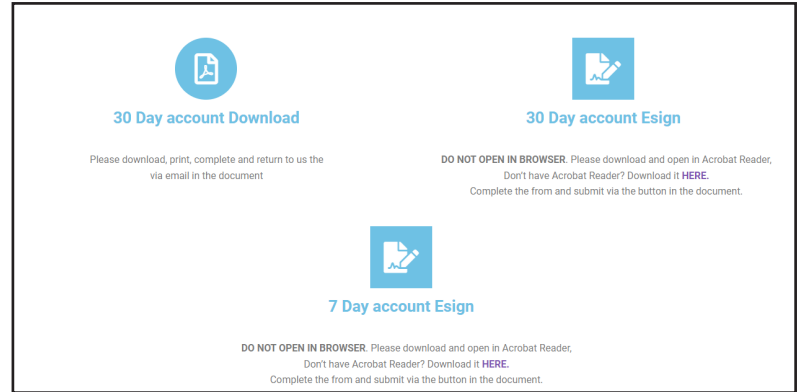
30 Day account Download

Please download, print, complete and return to us the via email in the document

30 Day account Esign

DO NOT OPEN IN BROWSER. Please download and open in Acrobat Reader, Don't have Acrobat Reader? Download it HERE.
Complete the from and submit via the button in the document.

7 Day account Esign

DO NOT OPEN IN BROWSER. Please download and open in Acrobat Reader, Don't have Acrobat Reader? Download it HERE.
Complete the from and submit via the button in the document.